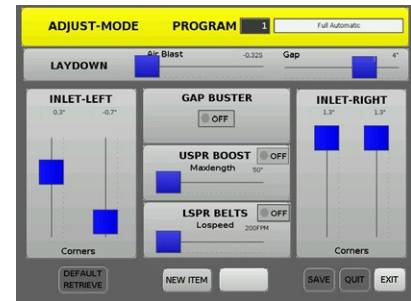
ADJUST-MODE PROGRAM 1 Full Automatic

LAYDOWN Air Blast -0.325 Gap 4"

INLET-LEFT
0.3" -0.7"
Corners

GAP BUSTER
OFF

USPR BOOST OFF
Maxlength 50"

LSPR BELTS OFF
Lospeed 200FPM

INLET-RIGHT
1.3" 1.3"
Corners

DEFAULT RETRIEVE

NEW ITEM

SAVE QUIT EXIT